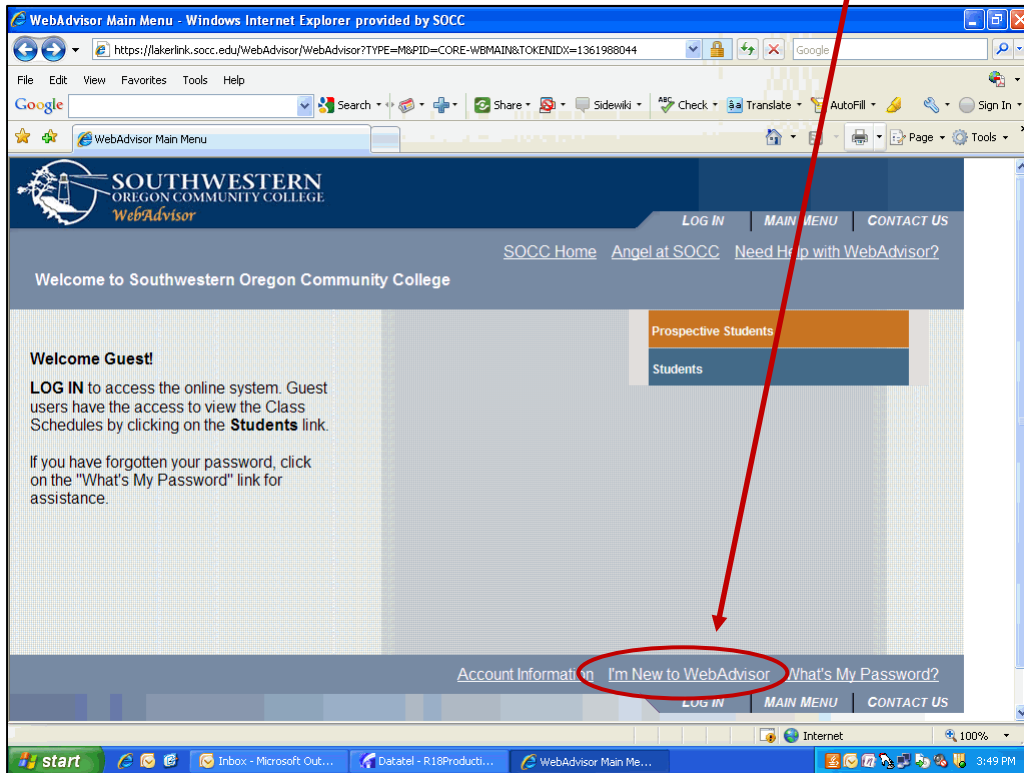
WebAdvisor Main Menu - Windows Internet Explorer provided by SOCC

https://lakerlink.socc.edu/WebAdvisor/WebAdvisor?TYPE=M&PID=CORE-WBMAIN&TOKENIDX=1361988044

Google

File Edit View Favorites Tools Help

Google

Search Share Sidewiki Check Translate AutoFill Sign In

WebAdvisor Main Menu

Page Tools

SOUTHWESTERN OREGON COMMUNITY COLLEGE WebAdvisor

LOG IN MAIN MENU CONTACT US

SOCC Home Angel at SOCC Need Help with WebAdvisor?

Welcome to Southwestern Oregon Community College

Prospective Students

Students

Welcome Guest!

LOG IN to access the online system. Guest users have the access to view the Class Schedules by clicking on the Students link.

If you have forgotten your password, click on the "What's My Password" link for assistance.

Account Information I'm New to WebAdvisor What's My Password?

LOG IN MAIN MENU CONTACT US

Internet 100%

start Inbox - Microsoft Out... Datatel - R18Producti... WebAdvisor Main Me... 3:49 PM